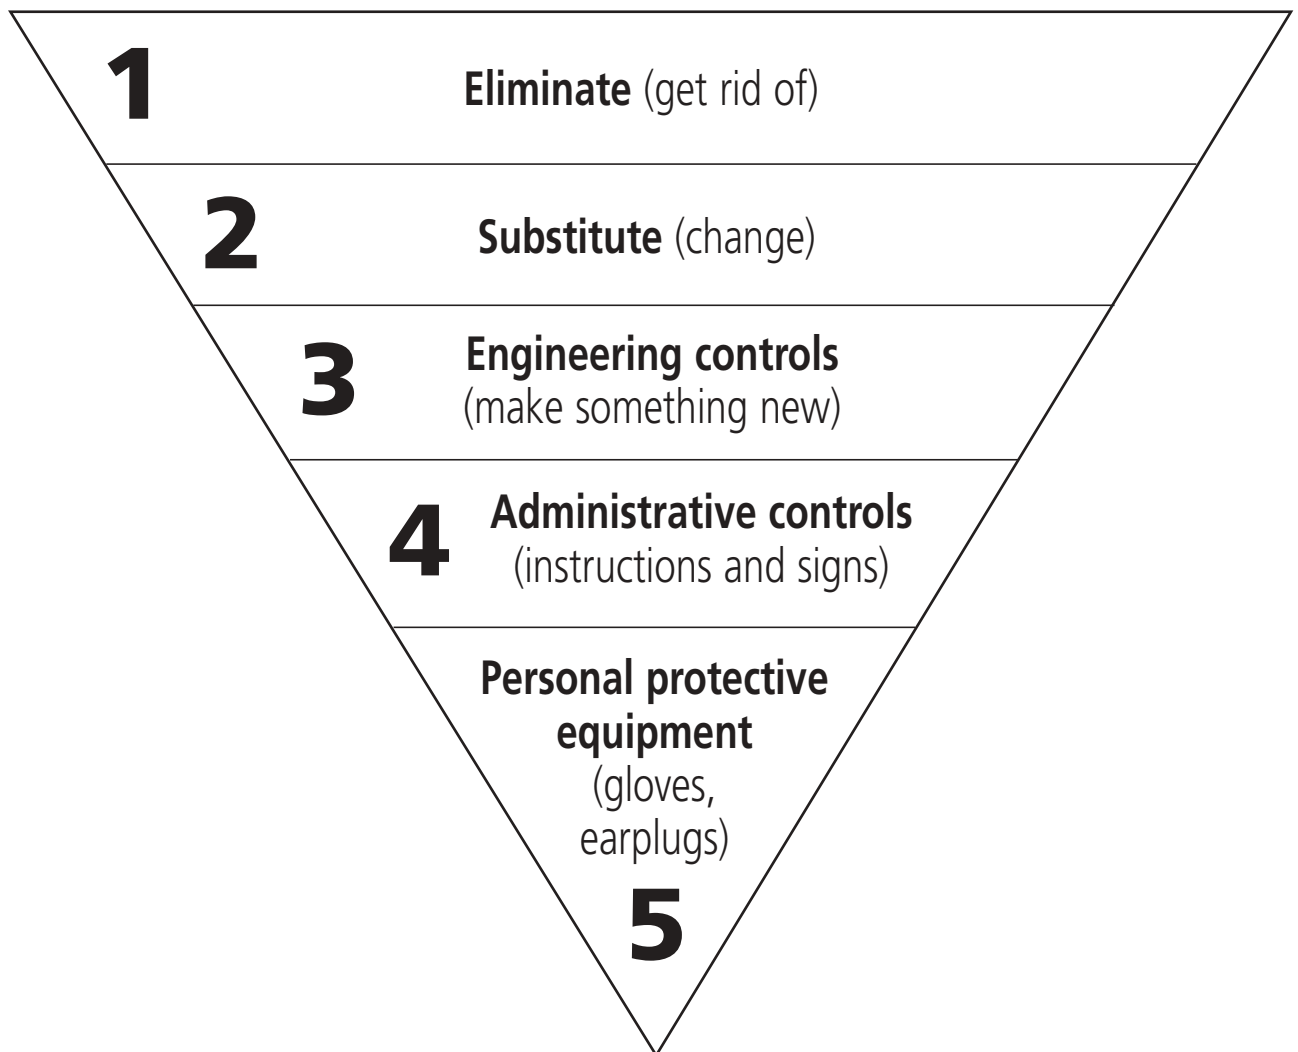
1 **Eliminate** (get rid of)

2 **Substitute** (change)

3 **Engineering controls** (make something new)

4 **Administrative controls** (instructions and signs)

**Personal protective equipment** (gloves, earplugs)

5